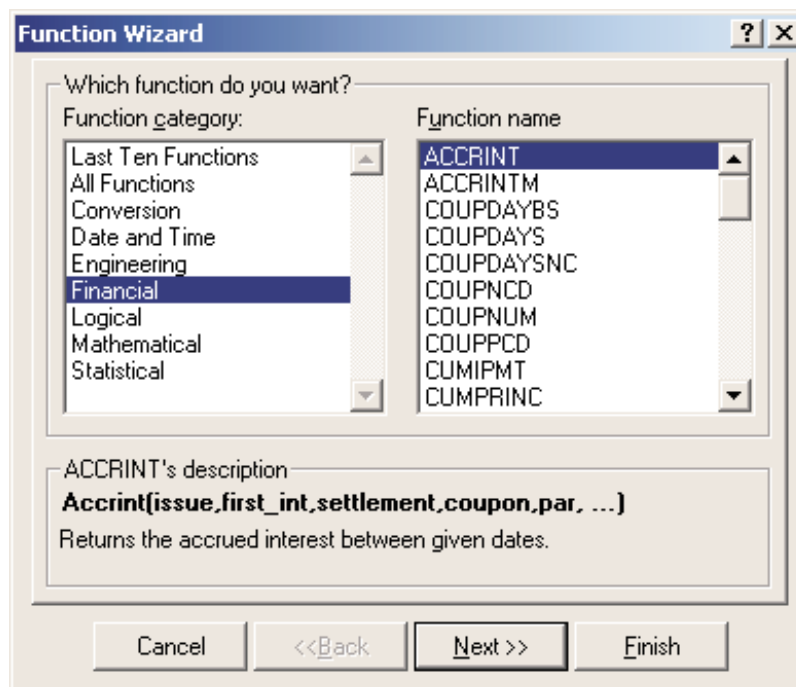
Function Wizard

?

Which function do you want?

Function category:

Last Ten Functions
All Functions
Conversion
Date and Time
Engineering
Financial
Logical
Mathematical
Statistical

Function name

ACCRINT
ACCRINTM
COUPDAYBS
COUPDAYS
COUPDAYSNC
COUPNCD
COUPNUM
COUPPCD
CUMIPMT
CUMPRINC

ACCRINT's description

Accrint(issue,first_int,settlement,coupon,par, ...)

Returns the accrued interest between given dates.

Cancel

<<Back

Next >>

Finish